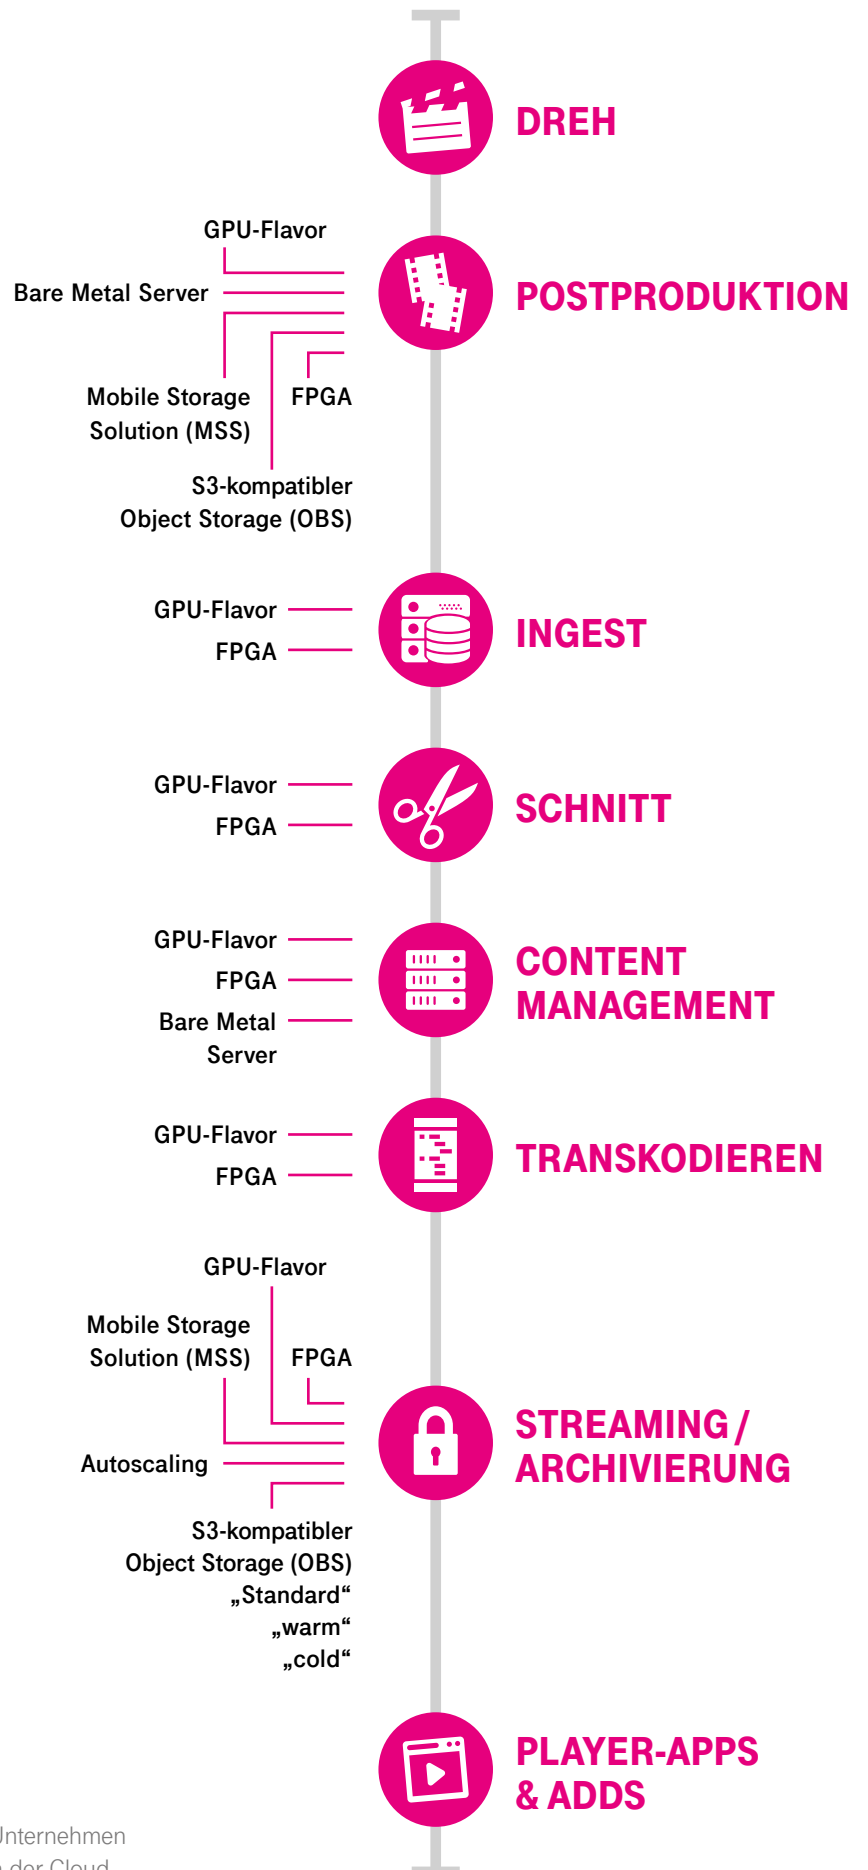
DREH

GPU-Flavor

Bare Metal Server

Mobile Storage Solution (MSS)

FPGA

S3-kompatibler Object Storage (OBS)

POSTPRODUKTION

GPU-Flavor

FPGA

INGEST

GPU-Flavor

FPGA

SCHNITT

GPU-Flavor

FPGA

Bare Metal Server

CONTENT MANAGEMENT

GPU-Flavor

FPGA

TRANSKODIEREN

GPU-Flavor

Mobile Storage Solution (MSS)

FPGA

Autoscaling

S3-kompatibler Object Storage (OBS) „Standard“ „warm“ „cold“

STREAMING / ARCHIVIERUNG

PLAYER-APPS & ADDS

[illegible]Unternehmen
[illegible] der Cloud